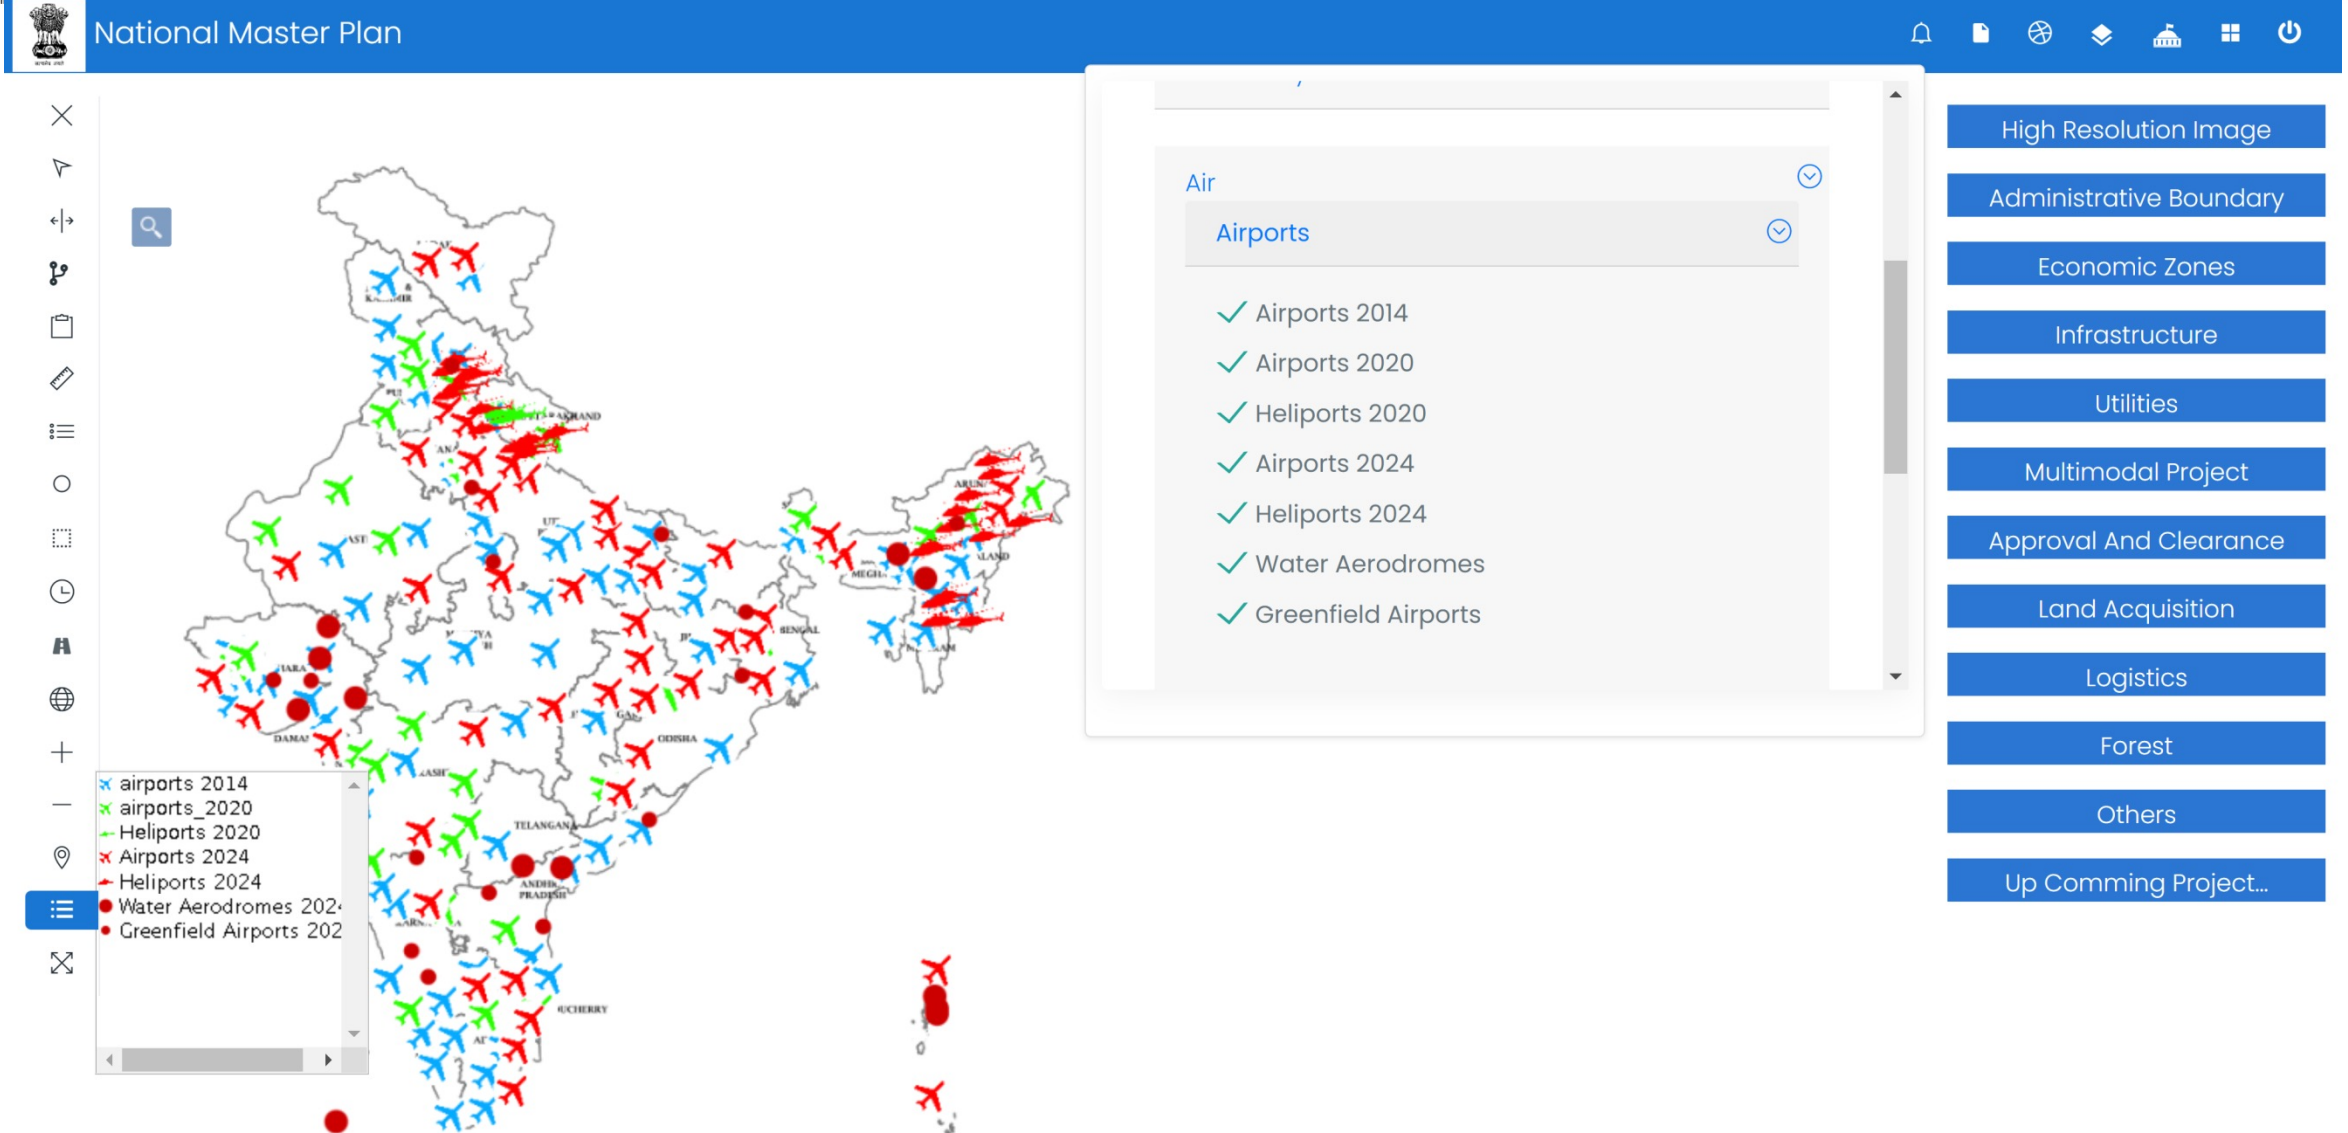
National Master Plan

Air

Airports

Airports 2014
Airports 2020
Heliports 2020
Airports 2024
Heliports 2024
Water Aerodromes
Greenfield Airports

High Resolution Image
Administrative Boundary
Economic Zones
Infrastructure
Utilities
Multimodal Project
Approval And Clearance
Land Acquisition
Logistics
Forest
Others
Up Comming Project...

airports 2014
airports_2020
Heliports 2020
Airports 2024
Heliports 2024
Water Aerodromes 202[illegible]
Greenfield Airports 202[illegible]

TELANGANA
ANDHRA PRADESH
ODISHA
BENGAL
MEGHA
DAMAN
UCHERRY